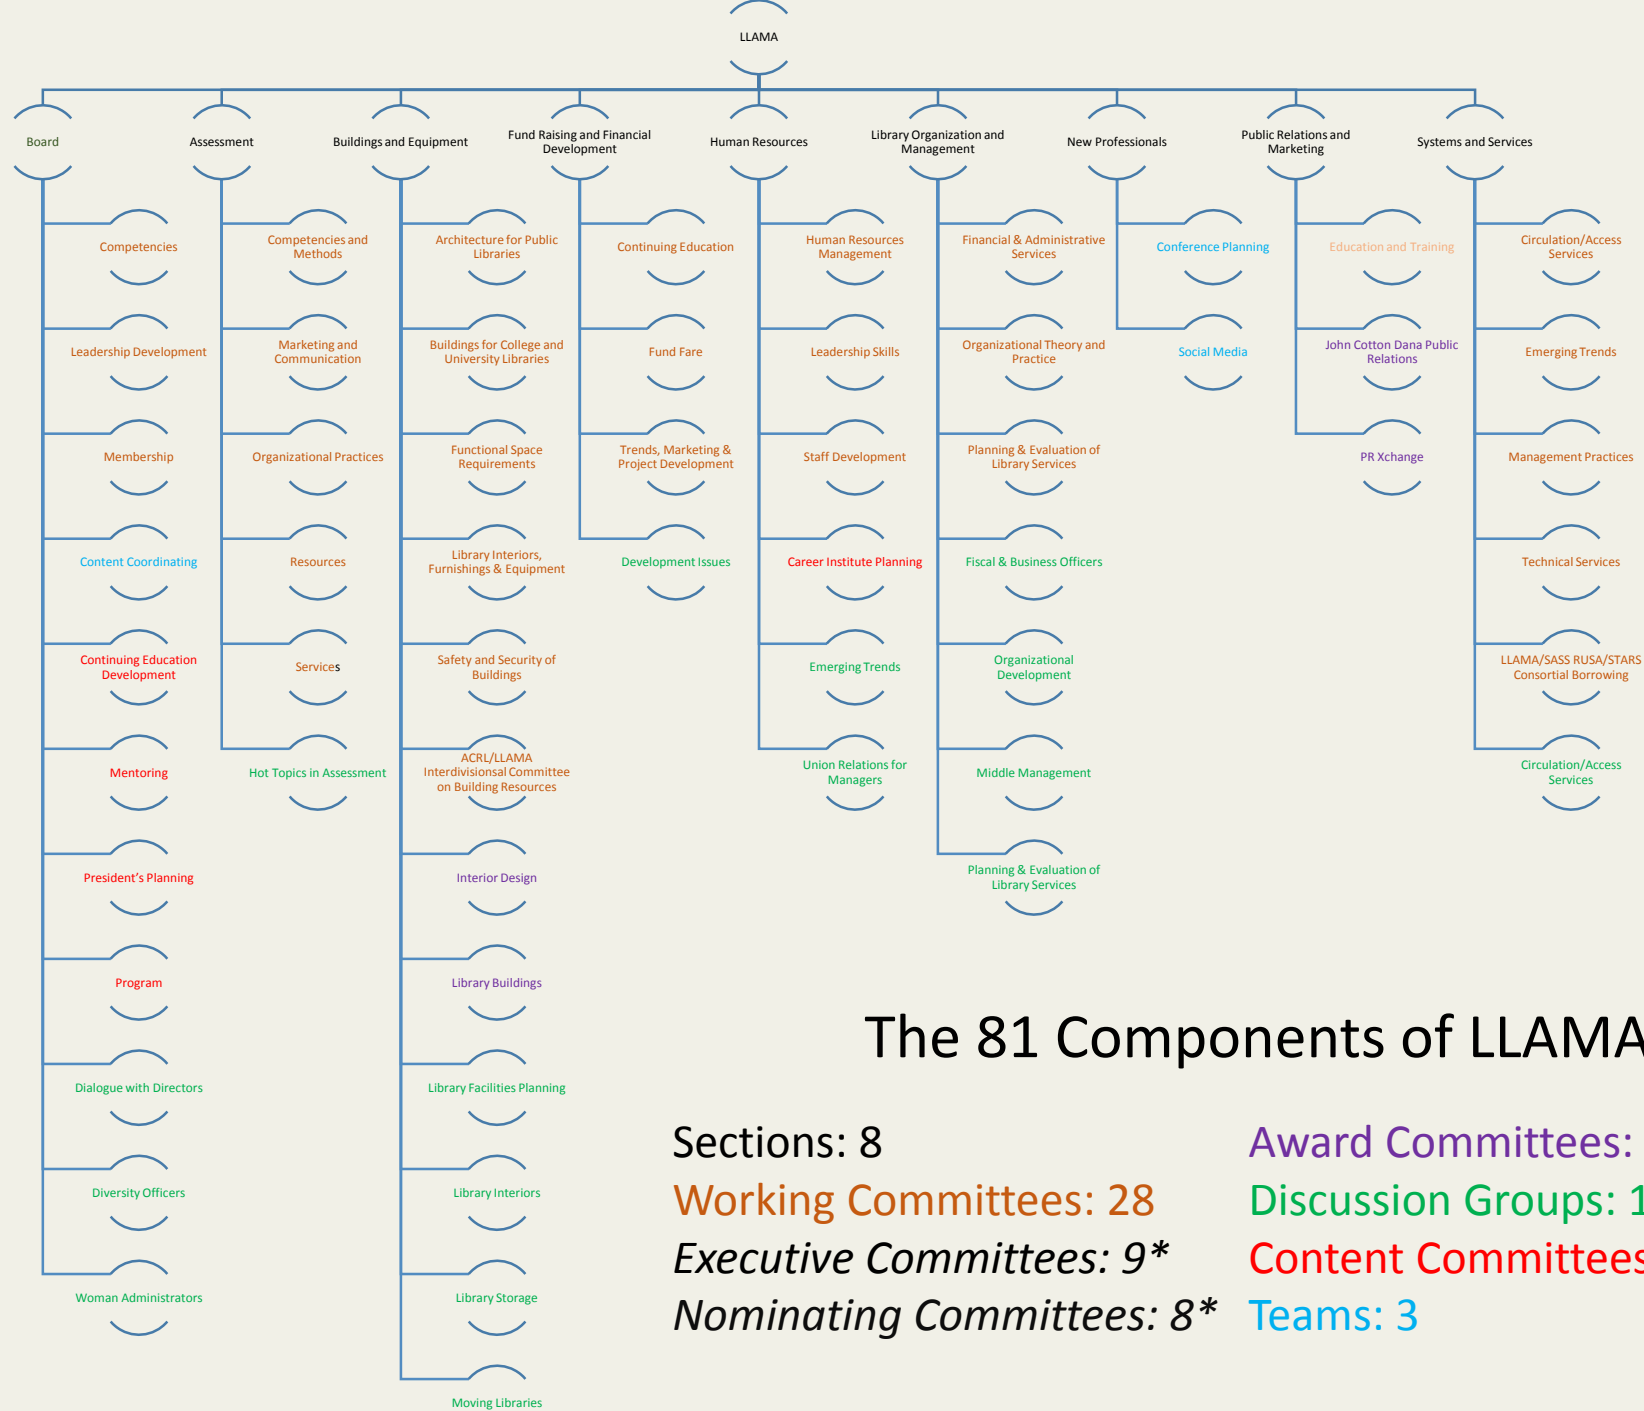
LLAMA

Board

Competencies

Leadership Development

Membership

Content Coordinating

Continuing Education Development

Mentoring

President's Planning

Program

Dialogue with Directors

Diversity Officers

Woman Administrators

Assessment

Competencies and Methods

Marketing and Communication

Organizational Practices

Resources

Services

Hot Topics in Assessment

Buildings and Equipment

Architecture for Public Libraries

Buildings for College and University Libraries

Functional Space Requirements

Library Interiors, Furnishings & Equipment

Safety and Security of Buildings

ACRL/LLAMA Interdivisional Committee on Building Resources

Interior Design

Library Buildings

Library Facilities Planning

Library Interiors

Library Storage

Moving Libraries

Fund Raising and Financial Development

Continuing Education

Fund Fare

Trends, Marketing & Project Development

Development Issues

Human Resources

Human Resources Management

Leadership Skills

Staff Development

Career Institute Planning

Emerging Trends

Union Relations for Managers

Library Organization and Management

Financial & Administrative Services

Organizational Theory and Practice

Planning & Evaluation of Library Services

Fiscal & Business Officers

Organizational Development

Middle Management

Planning & Evaluation of Library Services

New Professionals

Conference Planning

Social Media

Public Relations and Marketing

Education and Training

John Cotton Dana Public Relations

PR Xchange

Systems and Services

Circulation/Access Services

Emerging Trends

Management Practices

Technical Services

LLAMA/SASS RUSA/STARS Consortial Borrowing

Circulation/Access Services

The 81 Components of LLAMA

Sections: 8

Working Committees: 28

*Executive Committees: 9**

*Nominating Committees: 8**

Award Committees: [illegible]

Discussion Groups: 1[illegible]

Content Committees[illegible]

Teams: 3